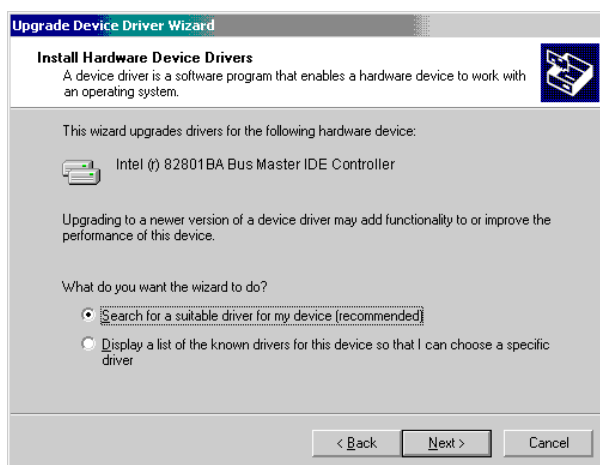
Upgrade Device Driver Wizard

Install Hardware Device Drivers
A device driver is a software program that enables a hardware device to work with an operating system.

This wizard upgrades drivers for the following hardware device:

Intel (r) 82801BA Bus Master IDE Controller

Upgrading to a newer version of a device driver may add functionality to or improve the performance of this device.

What do you want the wizard to do?

Search for a suitable driver for my device (recommended)

Display a list of the known drivers for this device so that I can choose a specific driver

< Back
Next >
Cancel